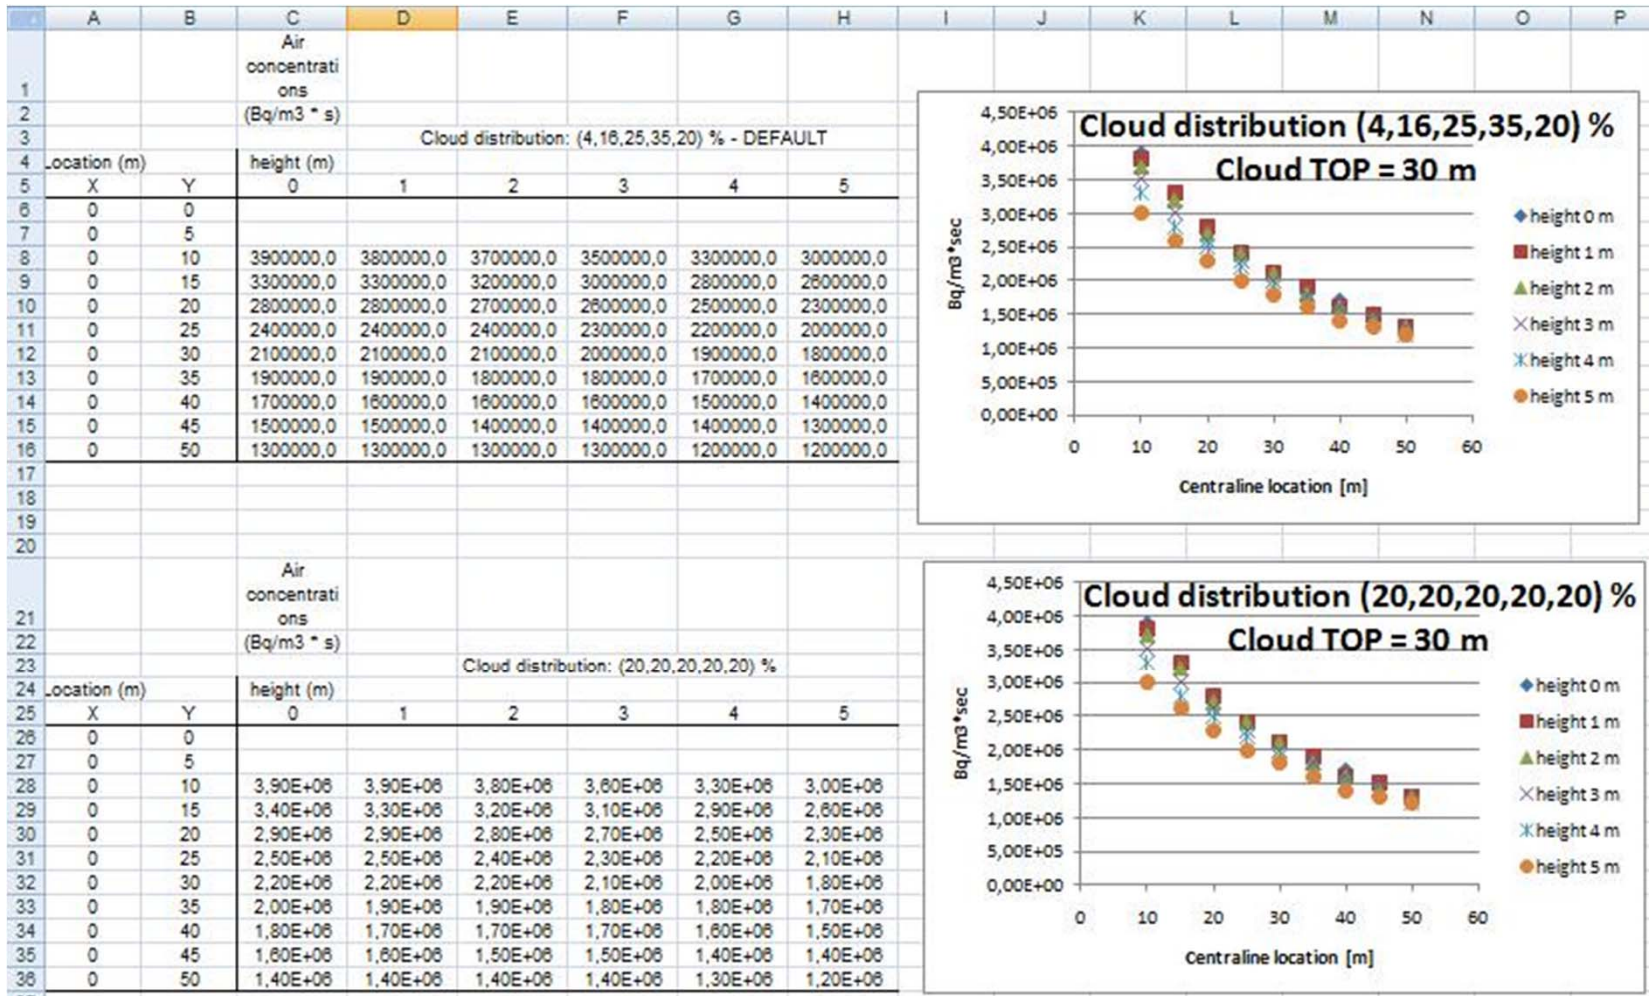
| | A | B | C | D | E | F | G | H |
|---|---|---|---|---|---|---|---|---|
| 1 | | | Air concentrations | | | | | |
| 2 | | | (Bq/m3 * s) | | | | | |
| 3 | | | | Cloud distribution: (4,16,25,35,20) % - DEFAULT | | | | |
| 4 | .ocation (m) | | height (m) | | | | | |
| 5 | X | Y | 0 | 1 | 2 | 3 | 4 | 5 |
| 6 | 0 | 0 | | | | | | |
| 7 | 0 | 5 | | | | | | |
| 8 | 0 | 10 | 3900000,0 | 3800000,0 | 3700000,0 | 3500000,0 | 3300000,0 | 3000000,0 |
| 9 | 0 | 15 | 3300000,0 | 3300000,0 | 3200000,0 | 3000000,0 | 2800000,0 | 2600000,0 |
| 10 | 0 | 20 | 2800000,0 | 2800000,0 | 2700000,0 | 2600000,0 | 2500000,0 | 2300000,0 |
| 11 | 0 | 25 | 2400000,0 | 2400000,0 | 2400000,0 | 2300000,0 | 2200000,0 | 2000000,0 |
| 12 | 0 | 30 | 2100000,0 | 2100000,0 | 2100000,0 | 2000000,0 | 1900000,0 | 1800000,0 |
| 13 | 0 | 35 | 1900000,0 | 1900000,0 | 1800000,0 | 1800000,0 | 1700000,0 | 1600000,0 |
| 14 | 0 | 40 | 1700000,0 | 1600000,0 | 1600000,0 | 1600000,0 | 1500000,0 | 1400000,0 |
| 15 | 0 | 45 | 1500000,0 | 1500000,0 | 1400000,0 | 1400000,0 | 1400000,0 | 1300000,0 |
| 16 | 0 | 50 | 1300000,0 | 1300000,0 | 1300000,0 | 1300000,0 | 1200000,0 | 1200000,0 |
| 17 | | | | | | | | |
| 18 | | | | | | | | |
| 19 | | | | | | | | |
| 20 | | | | | | | | |
| 21 | | | Air concentrations | | | | | |
| 22 | | | (Bq/m3 * s) | | | | | |
| 23 | | | | | Cloud distribution: (20,20,20,20,20) % | | | |
| 24 | .ocation (m) | | height (m) | | | | | |
| 25 | X | Y | 0 | 1 | 2 | 3 | 4 | 5 |
| 26 | 0 | 0 | | | | | | |
| 27 | 0 | 5 | | | | | | |
| 28 | 0 | 10 | 3,90E+06 | 3,90E+06 | 3,80E+06 | 3,60E+06 | 3,30E+06 | 3,00E+06 |
| 29 | 0 | 15 | 3,40E+06 | 3,30E+06 | 3,20E+06 | 3,10E+06 | 2,90E+06 | 2,60E+06 |
| 30 | 0 | 20 | 2,90E+06 | 2,90E+06 | 2,80E+06 | 2,70E+06 | 2,50E+06 | 2,30E+06 |
| 31 | 0 | 25 | 2,50E+06 | 2,50E+06 | 2,40E+06 | 2,30E+06 | 2,20E+06 | 2,10E+06 |
| 32 | 0 | 30 | 2,20E+06 | 2,20E+06 | 2,20E+06 | 2,10E+06 | 2,00E+06 | 1,80E+06 |
| 33 | 0 | 35 | 2,00E+06 | 1,90E+06 | 1,90E+06 | 1,80E+06 | 1,80E+06 | 1,70E+06 |
| 34 | 0 | 40 | 1,80E+06 | 1,70E+06 | 1,70E+06 | 1,70E+06 | 1,60E+06 | 1,50E+06 |
| 35 | 0 | 45 | 1,60E+06 | 1,60E+06 | 1,50E+06 | 1,50E+06 | 1,40E+06 | 1,40E+06 |
| 36 | 0 | 50 | 1,40E+06 | 1,40E+06 | 1,40E+06 | 1,40E+06 | 1,30E+06 | 1,20E+06 |

I J K L M N O P

Cloud distribution (4,16,25,35,20) %
Cloud TOP = 30 m
Bq/m3*sec
4,50E+06 4,00E+06 3,50E+06 3,00E+06 2,50E+06 2,00E+06 1,50E+06 1,00E+06 5,00E+05 0,00E+00
0 10 20 30 40 50 60
Centraline location [m]
height 0 m
height 1 m
height 2 m
height 3 m
height 4 m
height 5 m

Cloud distribution (20,20,20,20,20) %
Cloud TOP = 30 m
Bq/m3*sec
4,50E+06 4,00E+06 3,50E+06 3,00E+06 2,50E+06 2,00E+06 1,50E+06 1,00E+06 5,00E+05 0,00E+00
0 10 20 30 40 50 60
Centraline location [m]
height 0 m
height 1 m
height 2 m
height 3 m
height 4 m
height 5 m